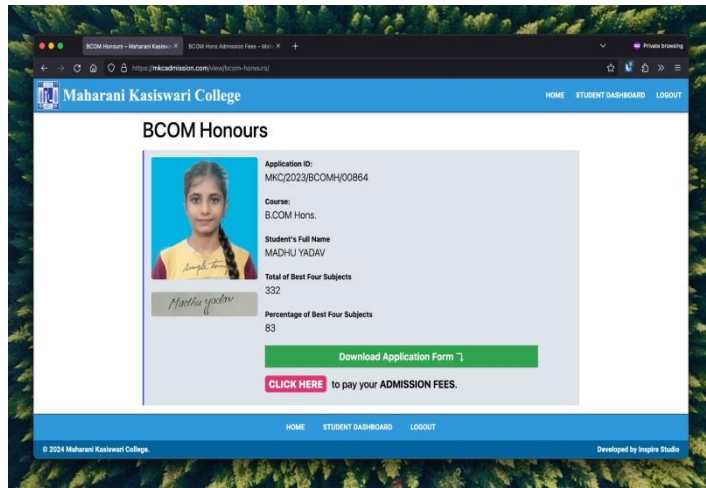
BCOM Honours – Maharani Kasiswa ×
BCOM Hons Admission Fees – Mah ×
+
Private browsing
https://mkcadmission.com/view/bcom-honours/

Maharani Kasiswari College
HOME STUDENT DASHBOARD LOGOUT

BCOM Honours

Application ID:
MKC/2023/BCOMH/00864

Course:
B.COM Hons.

Student's Full Name
MADHU YADAV

Total of Best Four Subjects
332

Percentage of Best Four Subjects
83

Madhu yadav

Download Application Form

CLICK HERE to pay your ADMISSION FEES.

HOME STUDENT DASHBOARD LOGOUT

© 2024 Maharani Kasiswari College.
Developed by Inspire Studio